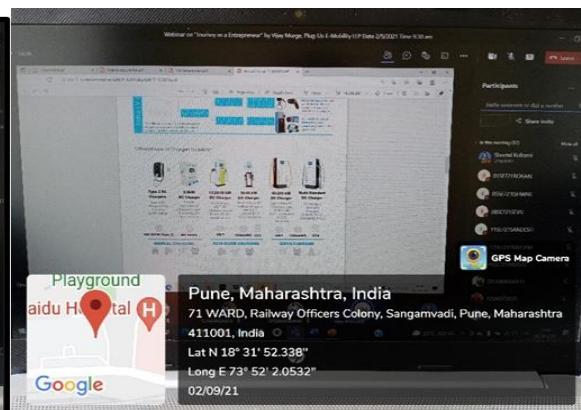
Webinar on "Journey as a Entrepreneur" by Vijay Murge, Plug-Us E-Mobility Pvt Ltd Date 2/9/2021 Time 9:30 am

Participants

Share invite

Sheetal Kulkarni

GPS Map Camera

Playground

aidu H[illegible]tal

Google

Pune, Maharashtra, India

71 WARD, Railway Officers Colony, Sangamvadi, Pune, Maharashtra 411001, India

Lat N 18° 31' 52.338"

Long E 73° 52' 2.0532"

02/09/21